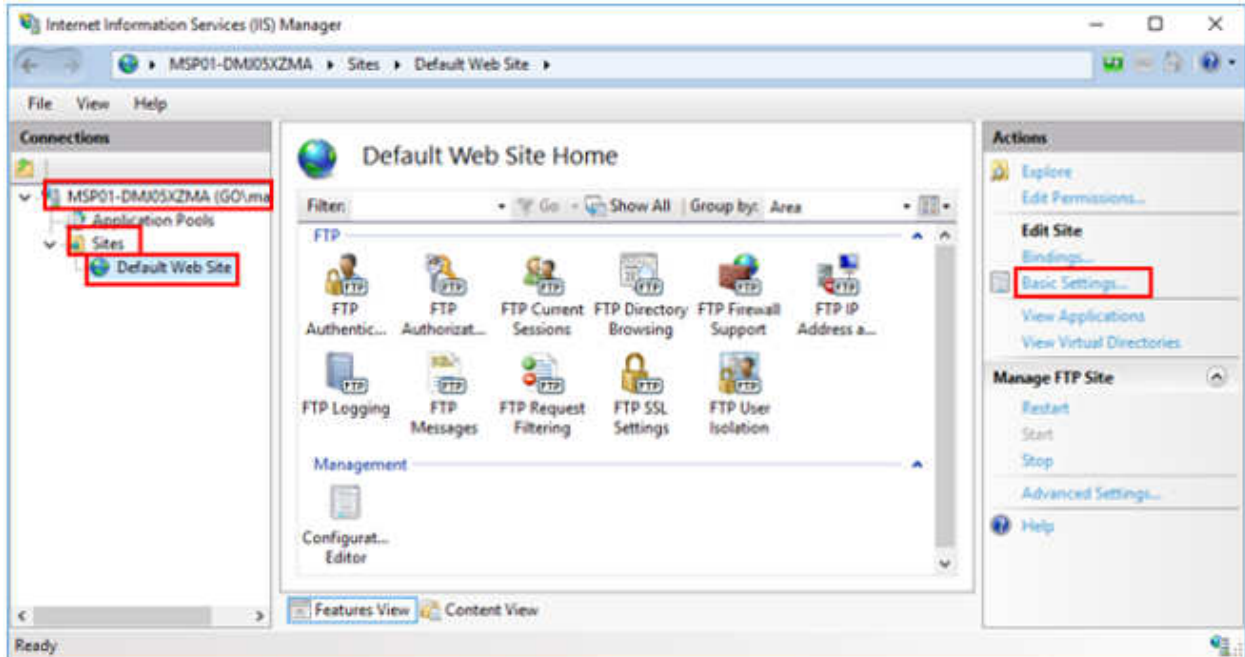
Internet Information Services (IIS) Manager

MSP01-DMJ05XZMA ▸ Sites ▸ Default Web Site ▸

File View Help

Connections

MSP01-DMJ05XZMA (GO\ma
Application Pools
Sites
Default Web Site

Default Web Site Home

Filter: Go Show All Group by: Area

FTP

FTP Authentic...
FTP Authorizat...
FTP Current Sessions
FTP Directory Browsing
FTP Firewall Support
FTP IP Address a...
FTP Logging
FTP Messages
FTP Request Filtering
FTP SSL Settings
FTP User Isolation

Management

Configurat... Editor

Features View Content View

Actions

Explore
Edit Permissions...

Edit Site
Bindings...
Basic Settings...
View Applications
View Virtual Directories

Manage FTP Site
Restart
Start
Stop
Advanced Settings...
Help

Ready